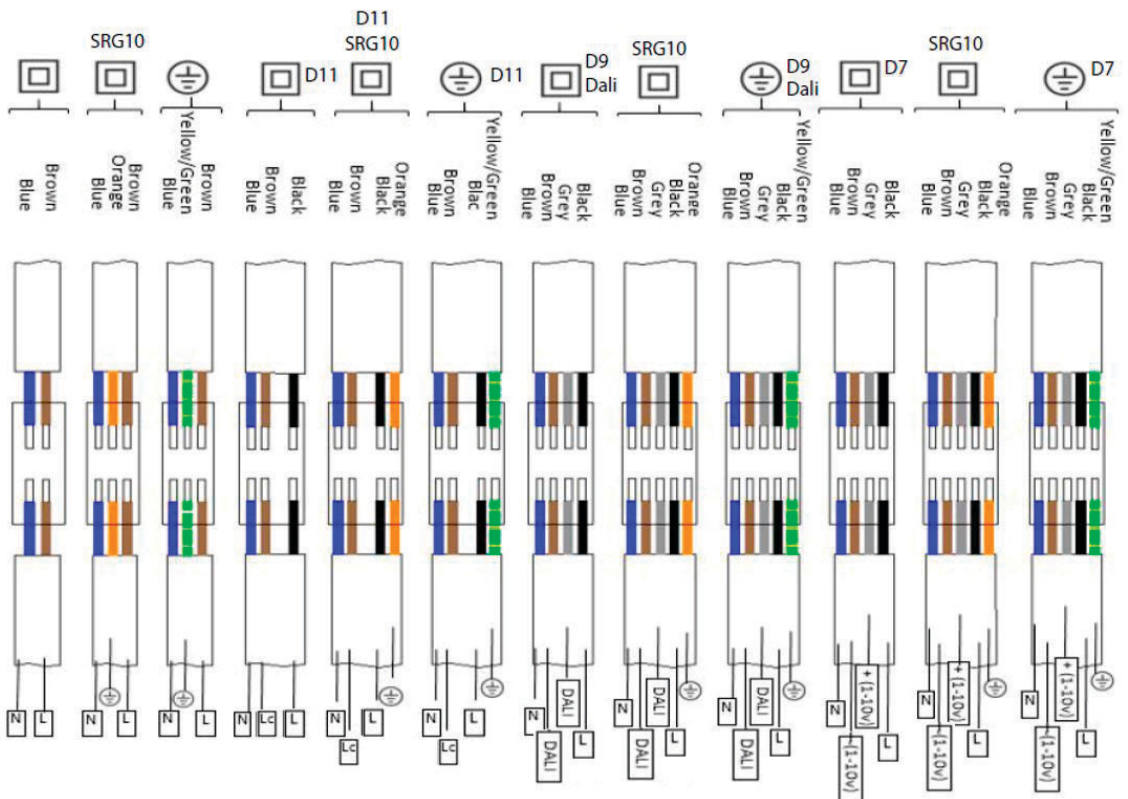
SRG10 D11 D11 SRG10 D11 D9 Dali SRG10 D9 Dali D7 SRG10 D7

Blue Brown

Blue Orange Brown

Blue Yellow/Green Brown

Blue Brown Black

Blue Brown Black Orange

Blue Brown Blac Yellow/Green

Blue Brown Grey Black

Blue Brown Grey Black Orange

Blue Brown Grey Black Yellow/Green

Blue Brown Grey Black

Blue Brown Grey Black Orange

Blue Brown Grey Black Yellow/Green

N L

N L

N L

N Lc L

N L Lc

N L Lc

N DALI DALI L

N DALI DALI L

N DALI DALI L

N + (1-10v) -(1-10v) L

N + (1-10v) -(1-10v) L

N + (1-10v) -(1-10v) L